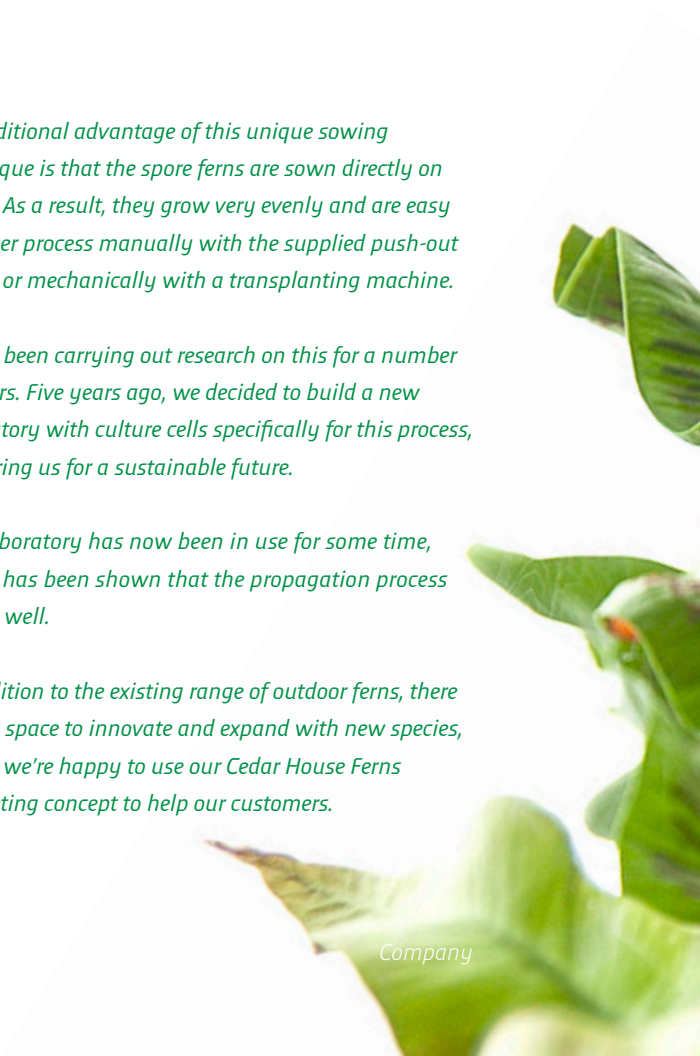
ditional advantage of this unique sowing que is that the spore ferns are sown directly on As a result, they grow very evenly and are easy er process manually with the supplied push-out or mechanically with a transplanting machine.

been carrying out research on this for a number rs. Five years ago, we decided to build a new tory with culture cells specifically for this process, ring us for a sustainable future.

boratory has now been in use for some time, has been shown that the propagation process well.

lition to the existing range of outdoor ferns, there space to innovate and expand with new species, we're happy to use our Cedar House Ferns ting concept to help our customers.

Company